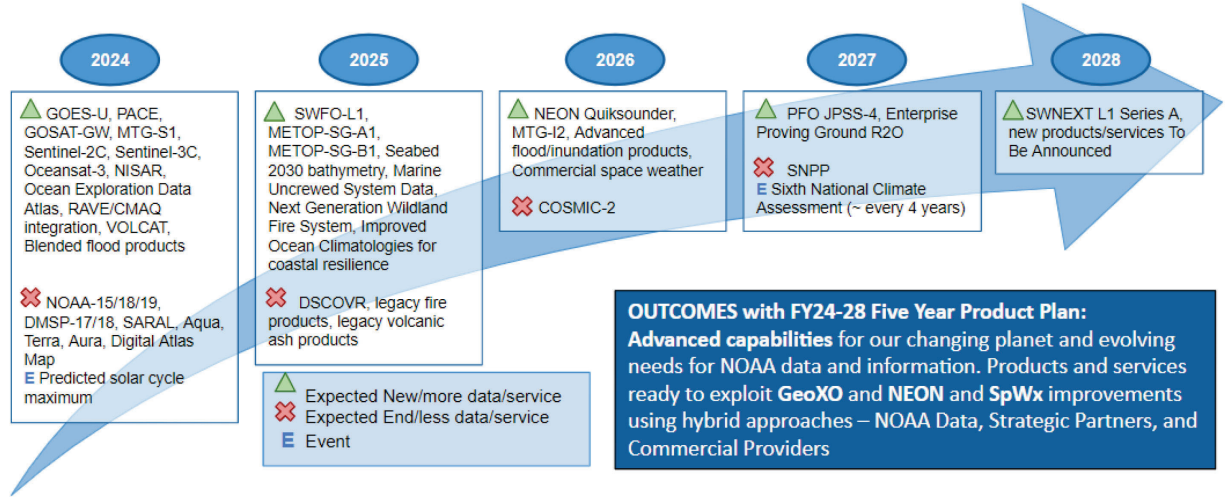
2024

GOES-U, PACE, GOSAT-GW, MTG-S1, Sentinel-2C, Sentinel-3C, Oceansat-3, NISAR, Ocean Exploration Data Atlas, RAVE/CMAQ integration, VOLCAT, Blended flood products

NOAA-15/18/19, DMSP-17/18, SARAL, Aqua, Terra, Aura, Digital Atlas Map

E Predicted solar cycle maximum

2025

SWFO-L1, METOP-SG-A1, METOP-SG-B1, Seabed 2030 bathymetry, Marine Uncrewed System Data, Next Generation Wildland Fire System, Improved Ocean Climatologies for coastal resilience

DSCOVR, legacy fire products, legacy volcanic ash products

2026

NEON Quiksounder, MTG-I2, Advanced flood/inundation products, Commercial space weather

COSMIC-2

2027

PFO JPSS-4, Enterprise Proving Ground R2O

SNPP

E Sixth National Climate Assessment (~ every 4 years)

2028

SWNEXT L1 Series A, new products/services To Be Announced

Expected New/more data/service
Expected End/less data/service
E Event

OUTCOMES with FY24-28 Five Year Product Plan: Advanced capabilities for our changing planet and evolving needs for NOAA data and information. Products and services ready to exploit GeoXO and NEON and SpWx improvements using hybrid approaches – NOAA Data, Strategic Partners, and Commercial Providers